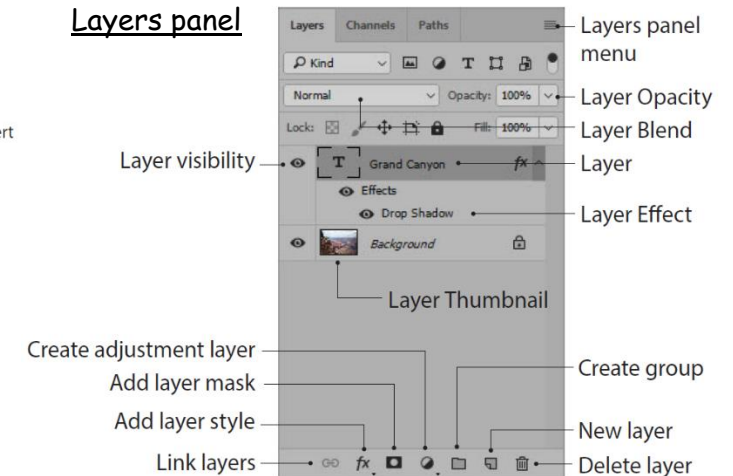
Layers panel

ert

Layers Channels Paths

Layers panel menu

Kind

Normal Opacity: 100%

Layer Opacity

Lock: Fill: 100%

Layer Blend

Layer visibility

Grand Canyon

Layer

Effects

Drop Shadow

Layer Effect

Background

Layer Thumbnail

Create adjustment layer

Add layer mask

Add layer style

Link layers

Create group

New layer

Delete layer